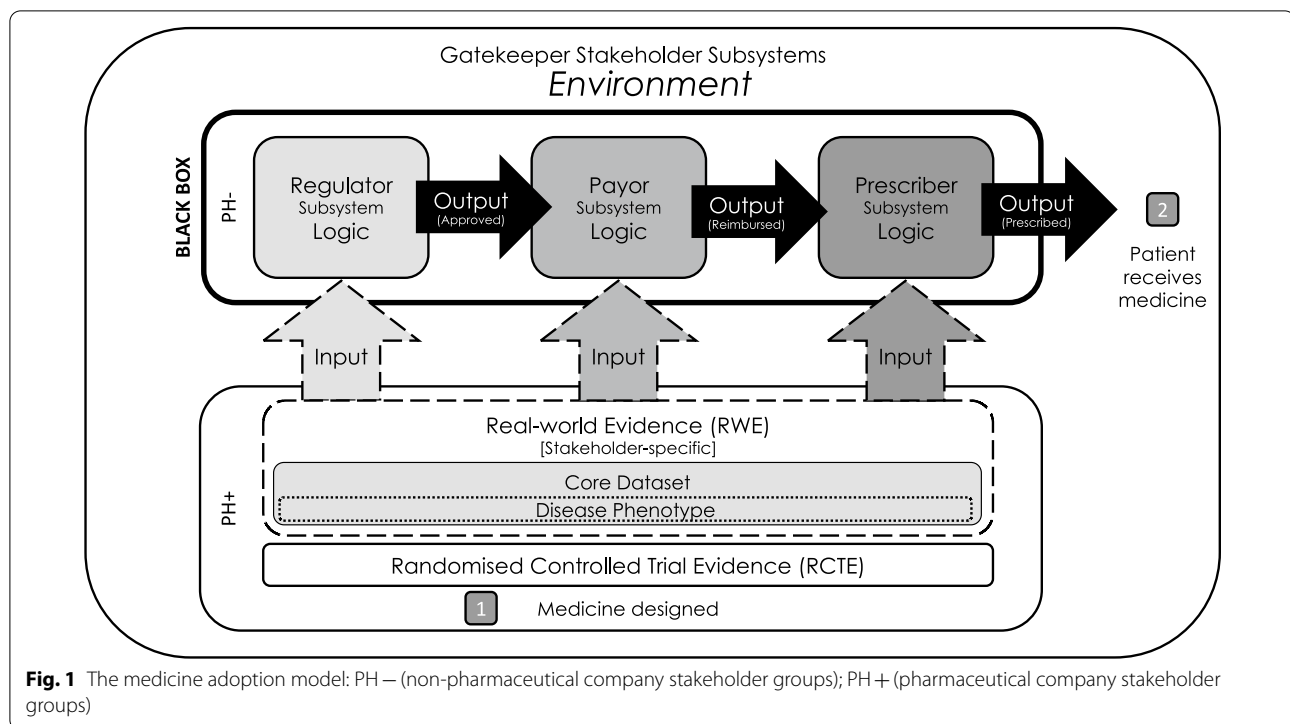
Gatekeeper Stakeholder Subsystems
Environment

BLACK BOX

PH-

Regulator Subsystem Logic

Output (Approved)

Payor Subsystem Logic

Output (Reimbursed)

Prescriber Subsystem Logic

Output (Prescribed)

2

Patient receives medicine

Input

Input

Input

PH+

Real-world Evidence (RWE)
[Stakeholder-specific]

Core Dataset

Disease Phenotype

Randomised Controlled Trial Evidence (RCTE)

1

Medicine designed

**Fig. 1** The medicine adoption model: PH − (non-pharmaceutical company stakeholder groups); PH + (pharmaceutical company stakeholder groups)